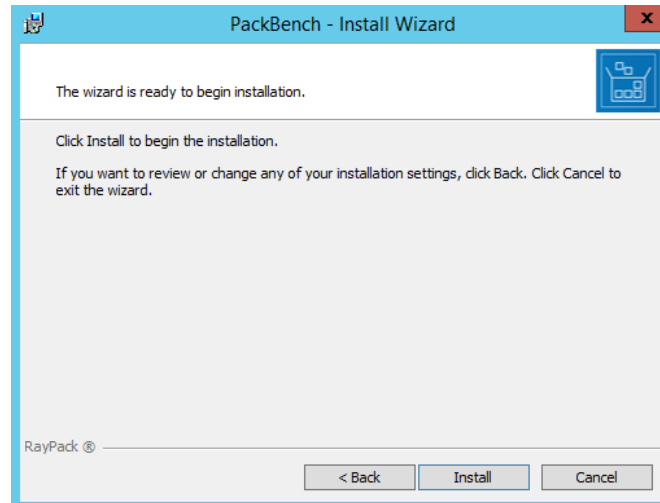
PackBench - Install Wizard

x

The wizard is ready to begin installation.

Click Install to begin the installation.

If you want to review or change any of your installation settings, click Back. Click Cancel to exit the wizard.

RayPack ®

< Back

Install

Cancel